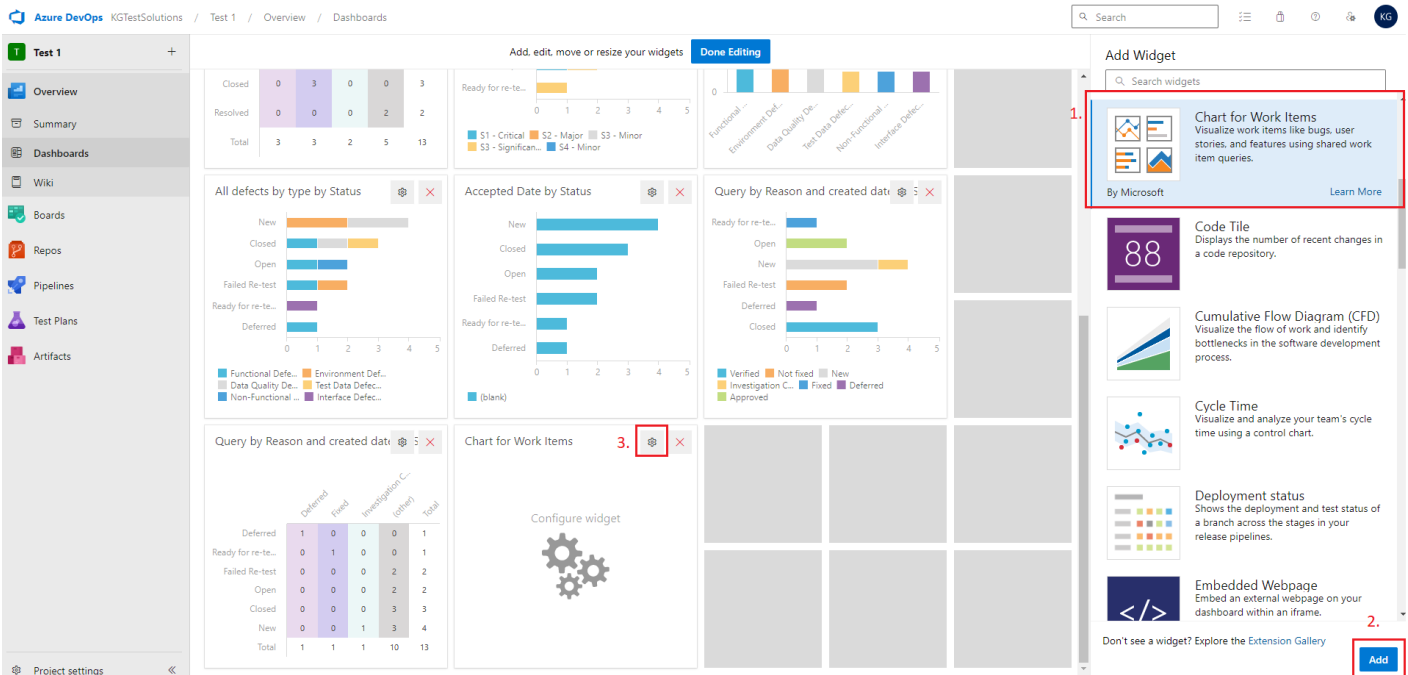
Azure DevOps KGTestSolutions / Test 1 / Overview / Dashboards

Search

KG

T Test 1 +

Overview
Summary
Dashboards
Wiki
Boards
Repos
Pipelines
Test Plans
Artifacts

Project settings

Add, edit, move or resize your widgets Done Editing

| | | | | | |
|---|---|---|---|---|---|
| Closed | 0 | 3 | 0 | 0 | 3 |
| Resolved | 0 | 0 | 0 | 2 | 2 |
| Total | 3 | 3 | 2 | 5 | 13 |

Ready for re-te...
0 1 2 3 4 5
S1 - Critical S2 - Major S3 - Minor
S3 - Significan... S4 - Minor

Functional ... Environment Def... Data Quality De... Test Data Defec... Non-Functional ... Interface Defec...

All defects by type by Status
New
Closed
Open
Failed Re-test
Ready for re-te...
Deferred
0 1 2 3 4 5
Functional Defe... Environment Def...
Data Quality De... Test Data Defec...
Non-Functional ... Interface Defec...

Accepted Date by Status
New
Closed
Open
Failed Re-test
Ready for re-te...
Deferred
0 1 2 3 4 5
(blank)

Query by Reason and created date
Ready for re-te...
Open
New
Failed Re-test
Deferred
Closed
0 1 2 3 4 5
Verified Not fixed New
Investigation C... Fixed Deferred
Approved

Query by Reason and created date

| | Deferred | Fixed | Investigation C... | (other) | Total |
|---|---|---|---|---|---|
| Deferred | 1 | 0 | 0 | 0 | 1 |
| Ready for re-te... | 0 | 1 | 0 | 0 | 1 |
| Failed Re-test | 0 | 0 | 0 | 2 | 2 |
| Open | 0 | 0 | 0 | 2 | 2 |
| Closed | 0 | 0 | 0 | 3 | 3 |
| New | 0 | 0 | 1 | 3 | 4 |
| Total | 1 | 1 | 1 | 10 | 13 |

Chart for Work Items
3.
Configure widget

Add Widget
Search widgets
1.
Chart for Work Items
Visualize work items like bugs, user stories, and features using shared work item queries.
By Microsoft
Learn More

Code Tile
Displays the number of recent changes in a code repository.
88

Cumulative Flow Diagram (CFD)
Visualize the flow of work and identify bottlenecks in the software development process.

Cycle Time
Visualize and analyze your team's cycle time using a control chart.

Deployment status
Shows the deployment and test status of a branch across the stages in your release pipelines.

Embedded Webpage
Embed an external webpage on your dashboard within an iframe.
</>

2.
Don't see a widget? Explore the Extension Gallery
Add